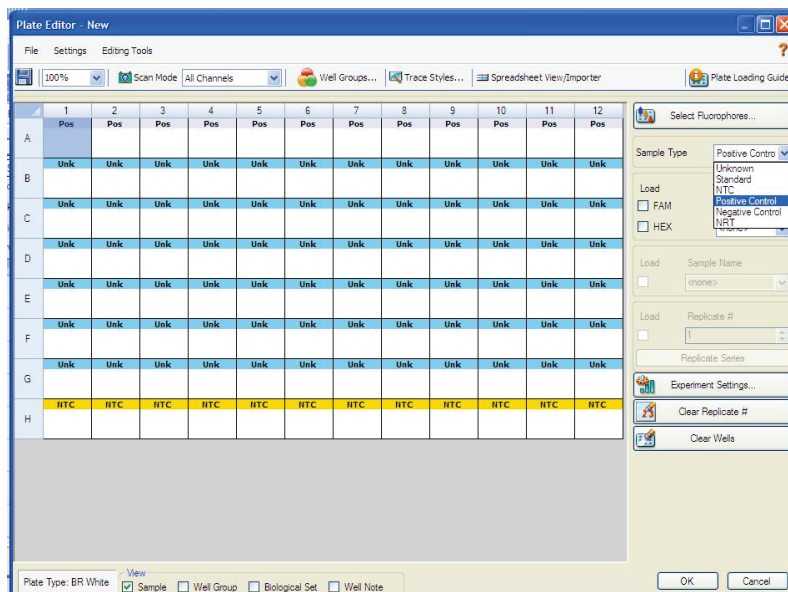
Plate Editor - New

File Settings Editing Tools

100% Scan Mode All Channels Well Groups... Trace Styles... Spreadsheet View/Importer Plate Loading Guide

| | 1 | 2 | 3 | 4 | 5 | 6 | 7 | 8 | 9 | 10 | 11 | 12 |
|---|---|---|---|---|---|---|---|---|---|---|---|---|
| A | Pos | Pos | Pos | Pos | Pos | Pos | Pos | Pos | Pos | Pos | Pos | Pos |
| B | Unk | Unk | Unk | Unk | Unk | Unk | Unk | Unk | Unk | Unk | Unk | Unk |
| C | Unk | Unk | Unk | Unk | Unk | Unk | Unk | Unk | Unk | Unk | Unk | Unk |
| D | Unk | Unk | Unk | Unk | Unk | Unk | Unk | Unk | Unk | Unk | Unk | Unk |
| E | Unk | Unk | Unk | Unk | Unk | Unk | Unk | Unk | Unk | Unk | Unk | Unk |
| F | Unk | Unk | Unk | Unk | Unk | Unk | Unk | Unk | Unk | Unk | Unk | Unk |
| G | Unk | Unk | Unk | Unk | Unk | Unk | Unk | Unk | Unk | Unk | Unk | Unk |
| H | NTC | NTC | NTC | NTC | NTC | NTC | NTC | NTC | NTC | NTC | NTC | NTC |

Select Fluorophores...

Sample Type Positive Contro

Unknown
Standard
NTC
Positive Control
Negative Control
NRT

Load
FAM
HEX

Load Sample Name
<none>

Load Replicate #
1

Replicate Series

Experiment Settings...

Clear Replicate #

Clear Wells

Plate Type: BR White

View
Sample Well Group Biological Set Well Note

OK Cancel